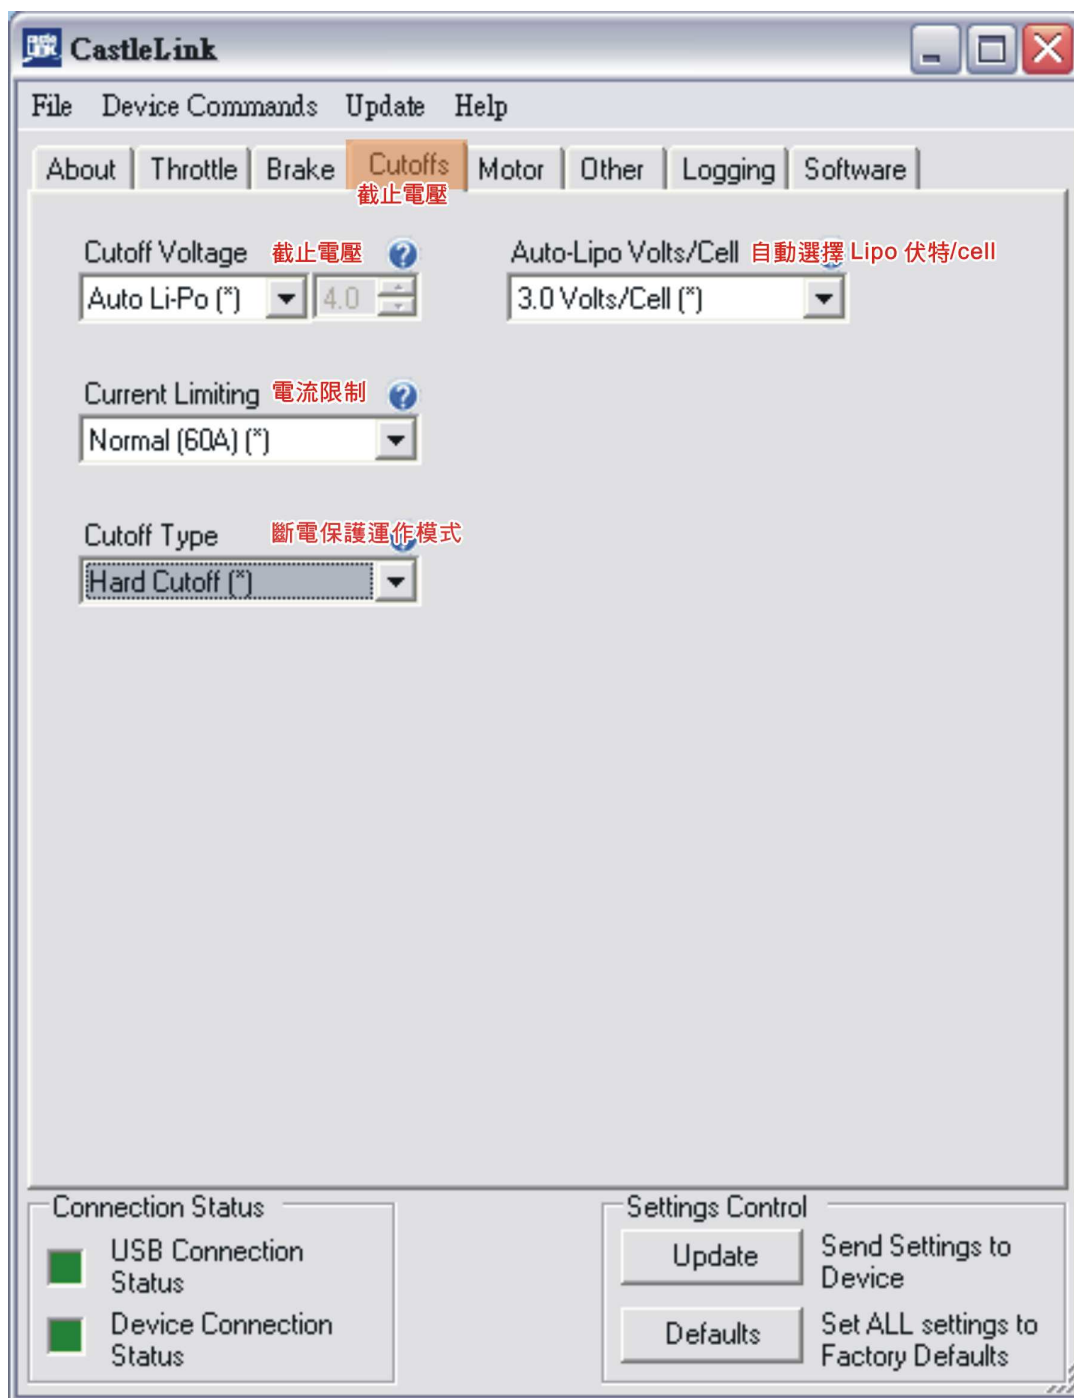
CastleLink

File Device Commands Update Help

About | Throttle | Brake | Cutoffs | Motor | Other | Logging | Software

截止電壓

Cutoff Voltage 截止電壓

Auto Li-Po (*) 4.0

Auto-Lipo Volts/Cell 自動選擇 Lipo 伏特/cell

3.0 Volts/Cell (*)

Current Limiting 電流限制

Normal (60A) (*)

Cutoff Type 斷電保護運作模式

Hard Cutoff (*)

Connection Status

USB Connection Status

Device Connection Status

Settings Control

Update Send Settings to Device

Defaults Set ALL settings to Factory Defaults